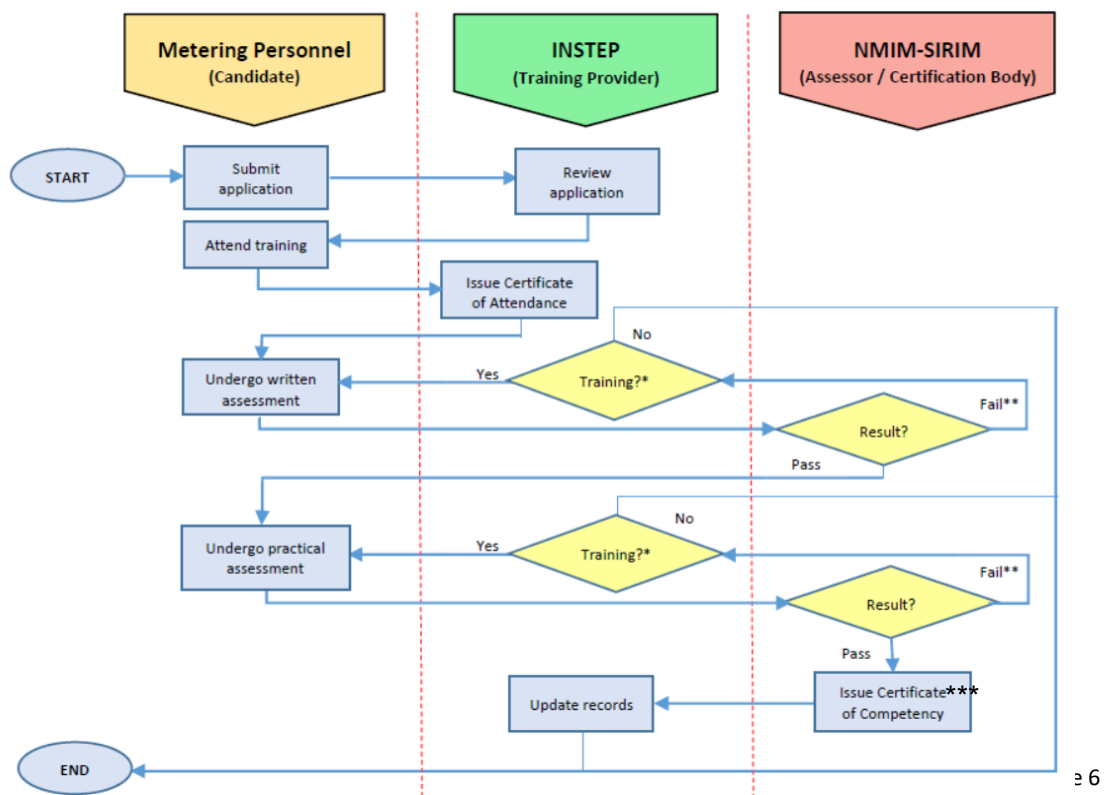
Metering Personnel
(Candidate)

INSTEP
(Training Provider)

NMIM-SIRIM
(Assessor / Certification Body)

START

Submit application

Review application

Attend training

Issue Certificate of Attendance

No

Yes

Training?*

Undergo written assessment

Fail**

Result?

Pass

No

Yes

Undergo practical assessment

Training?*

Fail**

Result?

Pass

Update records

Issue Certificate*** of Competency

END

e 6